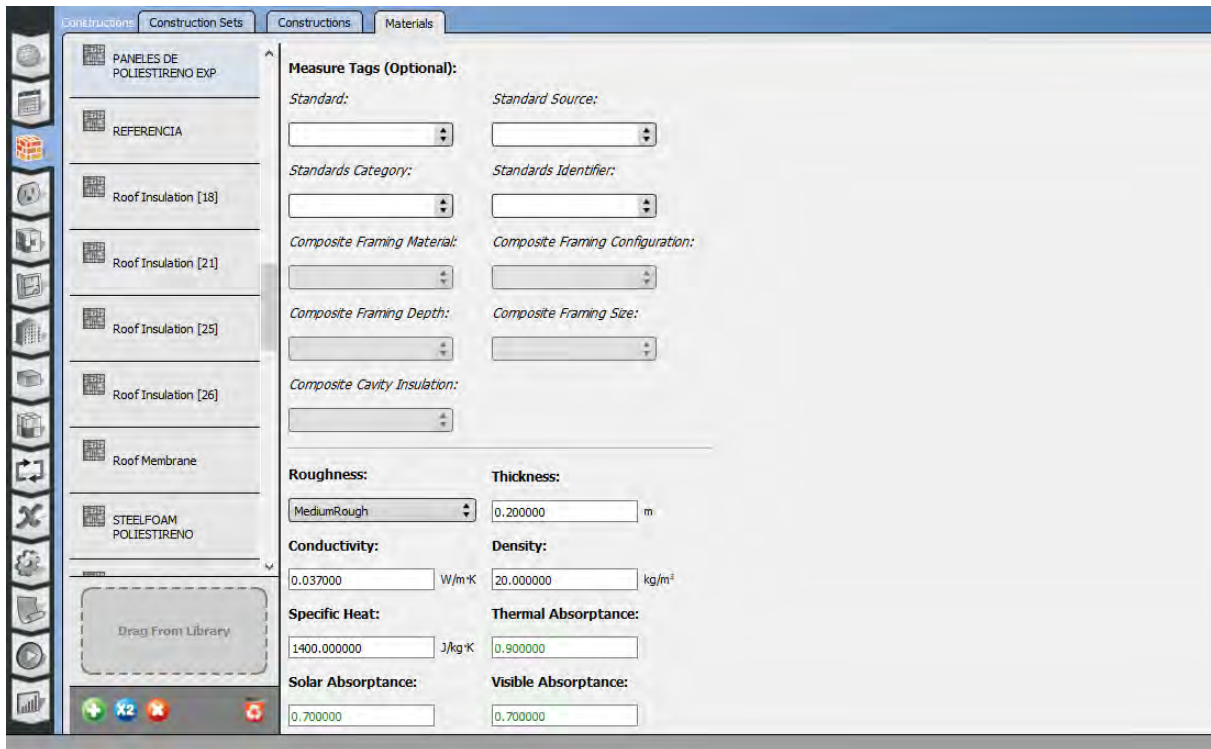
Constructions | Construction Sets | Constructions | Materials

PANELES DE POLIESTIRENO EXP

REFERENCIA

Roof Insulation [18]

Roof Insulation [21]

Roof Insulation [25]

Roof Insulation [26]

Roof Membrane

STEELFOAM POLIESTIRENO

Drag From Library

X2

Measure Tags (Optional):

Standard:

Standard Source:

Standards Category:

Standards Identifier:

Composite Framing Material:

Composite Framing Configuration:

Composite Framing Depth:

Composite Framing Size:

Composite Cavity Insulation:

Roughness:

MediumRough

Thickness:

0.200000 m

Conductivity:

0.037000 W/m·K

Density:

20.000000 kg/m³

Specific Heat:

1400.000000 J/kg·K

Thermal Absorptance:

0.900000

Solar Absorptance:

0.700000

Visible Absorptance:

0.700000